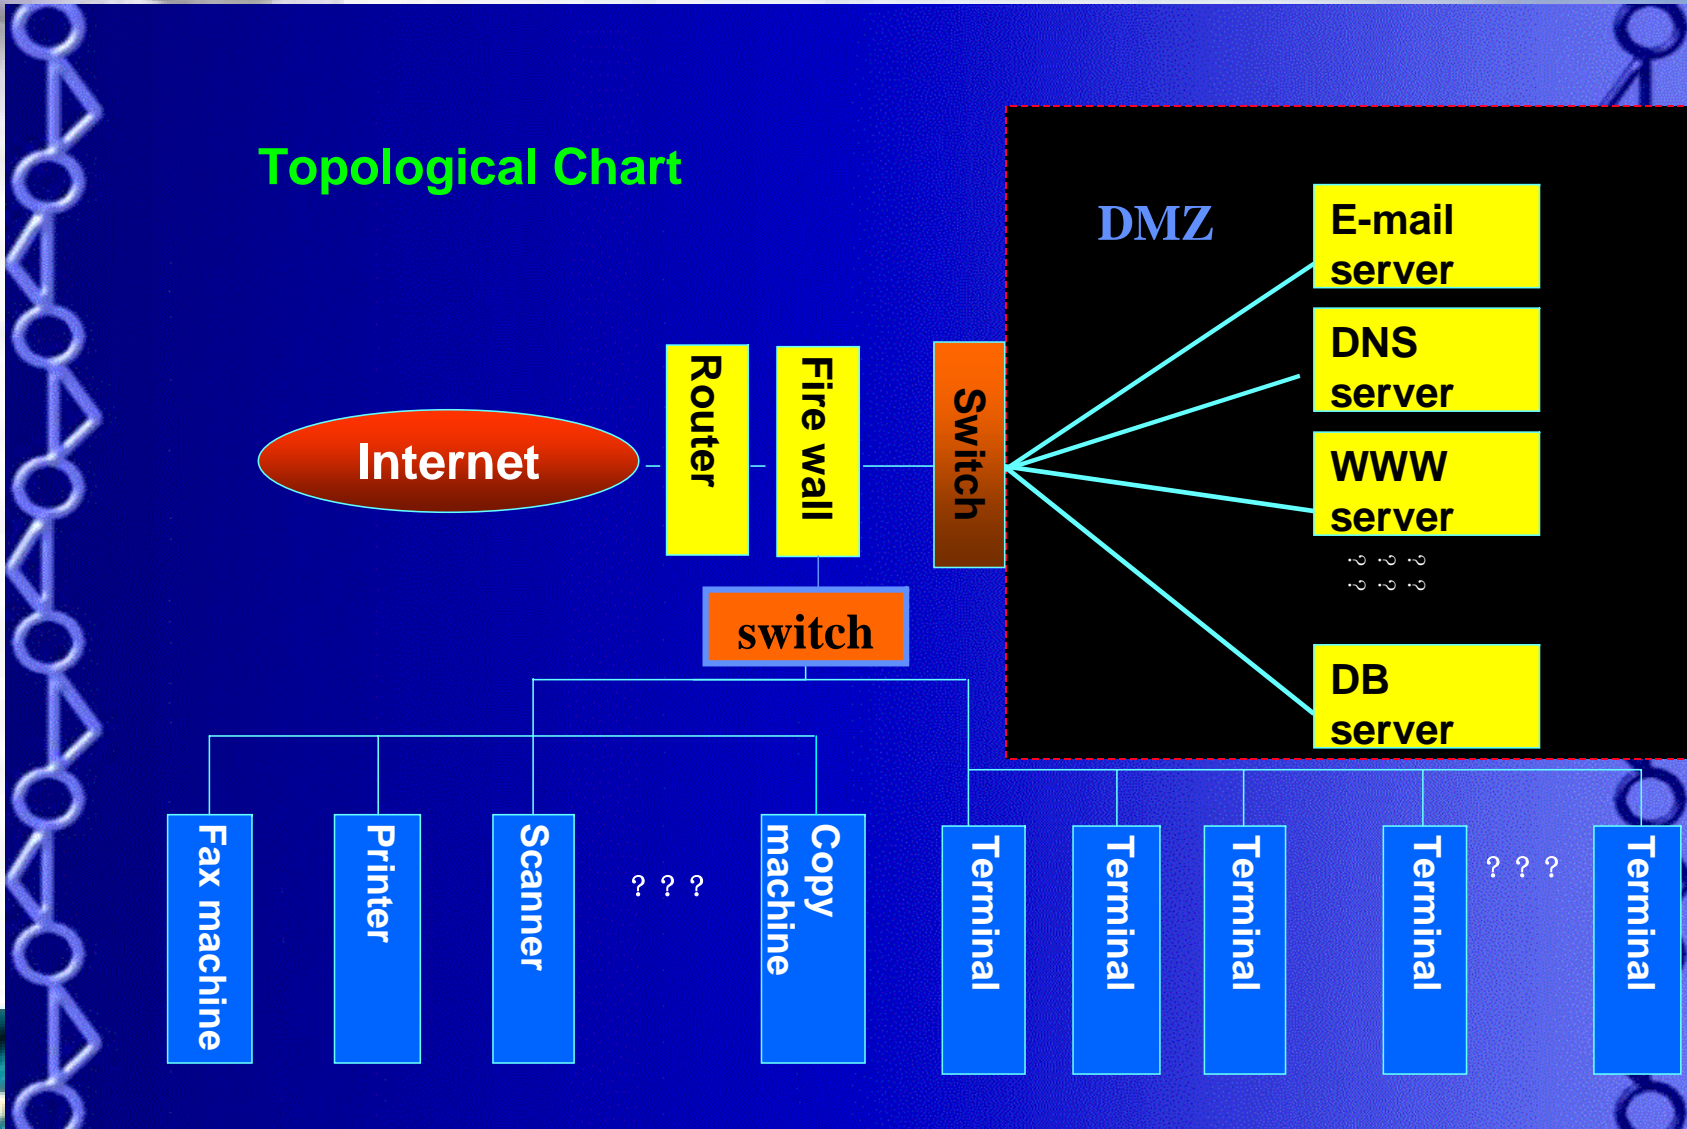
Topological Chart

DMZ

E-mail server

DNS server

WWW server

？？？
？？？

DB server

Internet

Router

Fire wall

Switch

switch

Fax machine

Printer

Scanner

？？？

Copy machine

Terminal

Terminal

Terminal

Terminal

？？？

Terminal